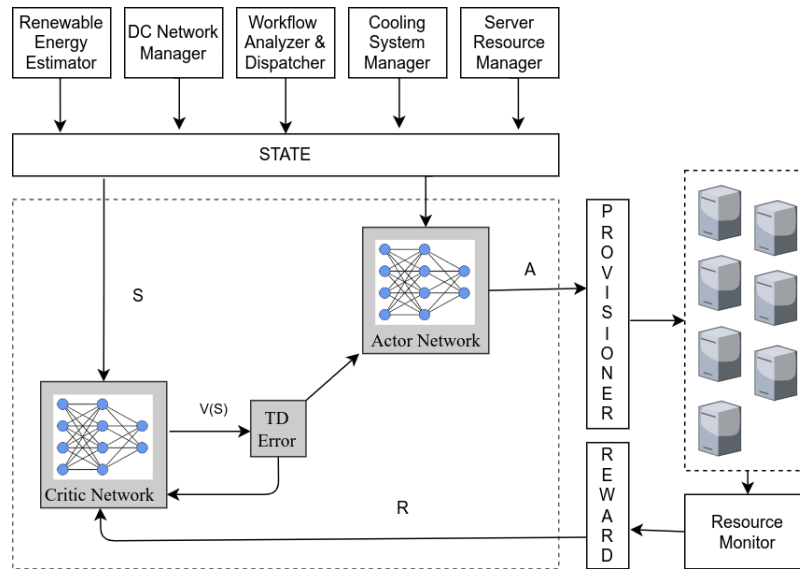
Renewable Energy Estimator

DC Network Manager

Workflow Analyzer & Dispatcher

Cooling System Manager

Server Resource Manager

STATE

S

Actor Network

A

PROVISIONER

V(S)

TD Error

Critic Network

R

REWARD

Resource Monitor